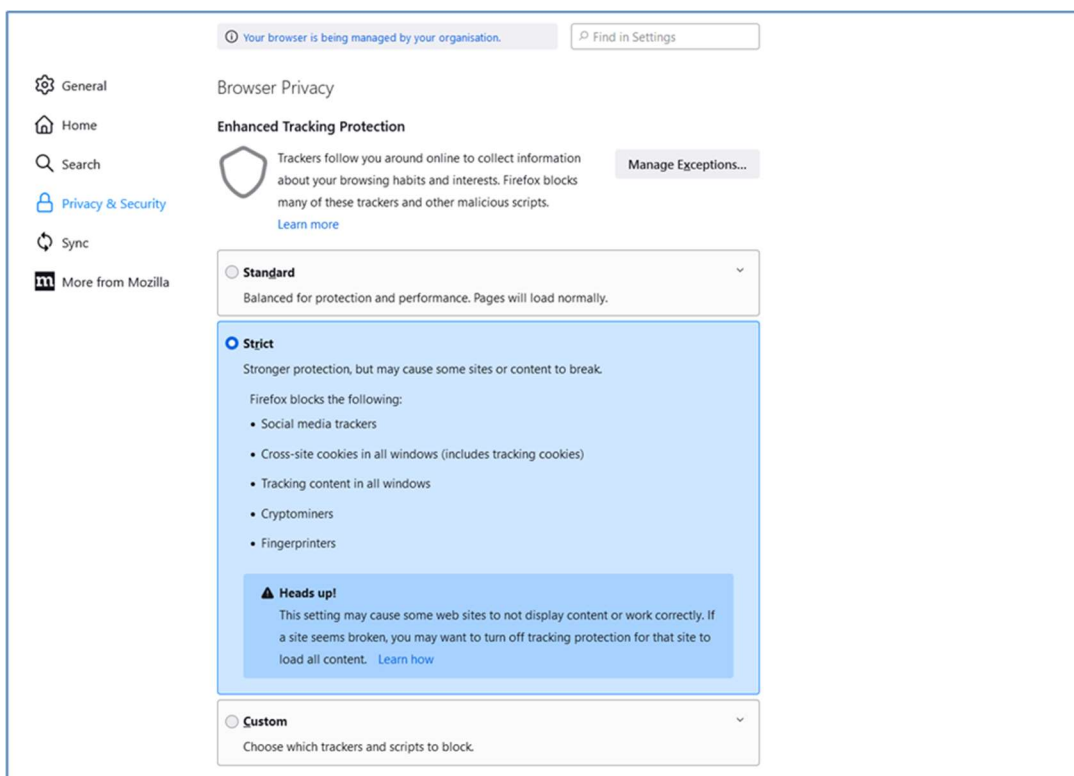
Your browser is being managed by your organisation.

Find in Settings

General
Home
Search
Privacy & Security
Sync
More from Mozilla

Browser Privacy

Enhanced Tracking Protection

Trackers follow you around online to collect information about your browsing habits and interests. Firefox blocks many of these trackers and other malicious scripts.
Learn more

Manage Exceptions...

Standard
Balanced for protection and performance. Pages will load normally.

Strict
Stronger protection, but may cause some sites or content to break.

Firefox blocks the following:
• Social media trackers
• Cross-site cookies in all windows (includes tracking cookies)
• Tracking content in all windows
• Cryptominers
• Fingerprinters

Heads up!
This setting may cause some web sites to not display content or work correctly. If a site seems broken, you may want to turn off tracking protection for that site to load all content. Learn how

Custom
Choose which trackers and scripts to block.